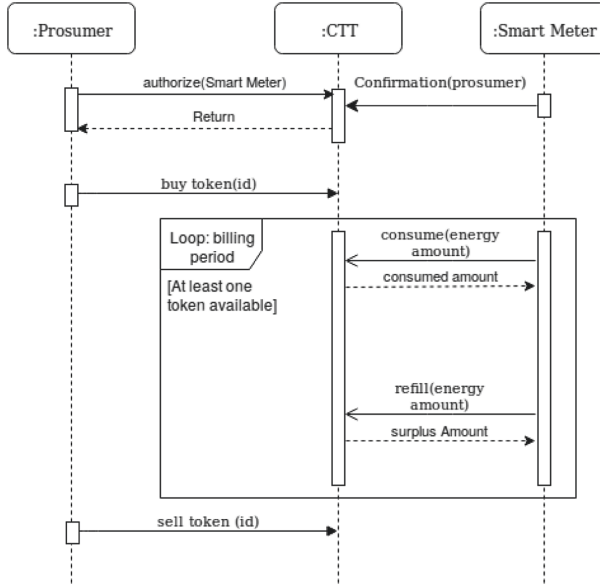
:Prosumer

:CTT

:Smart Meter

authorize(Smart Meter)

Confirmation(prosumer)

Return

buy token(id)

Loop: billing period

[At least one token available]

consume(energy amount)

consumed amount

refill(energy amount)

surplus Amount

sell token (id)